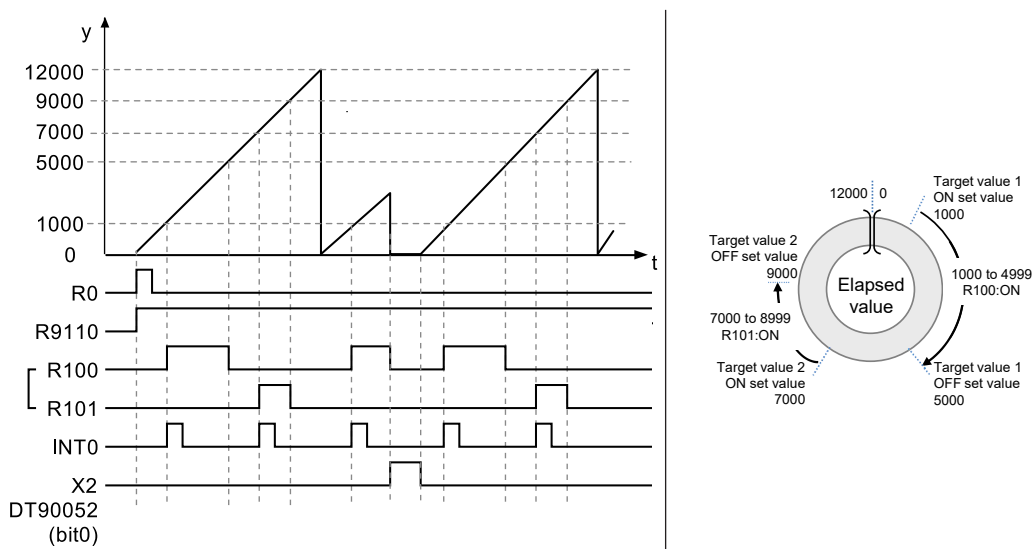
y

12000
9000
7000
5000

1000
0

t

R0
R9110
R100
R101
INT0
X2
DT90052
(bit0)

12000 0

Target value 1
ON set value
1000

Target value 2
OFF set value
9000

Elapsed value

1000 to 4999
R100:ON

7000 to 8999
R101:ON

Target value 2
ON set value
7000

Target value 1
OFF set value
5000